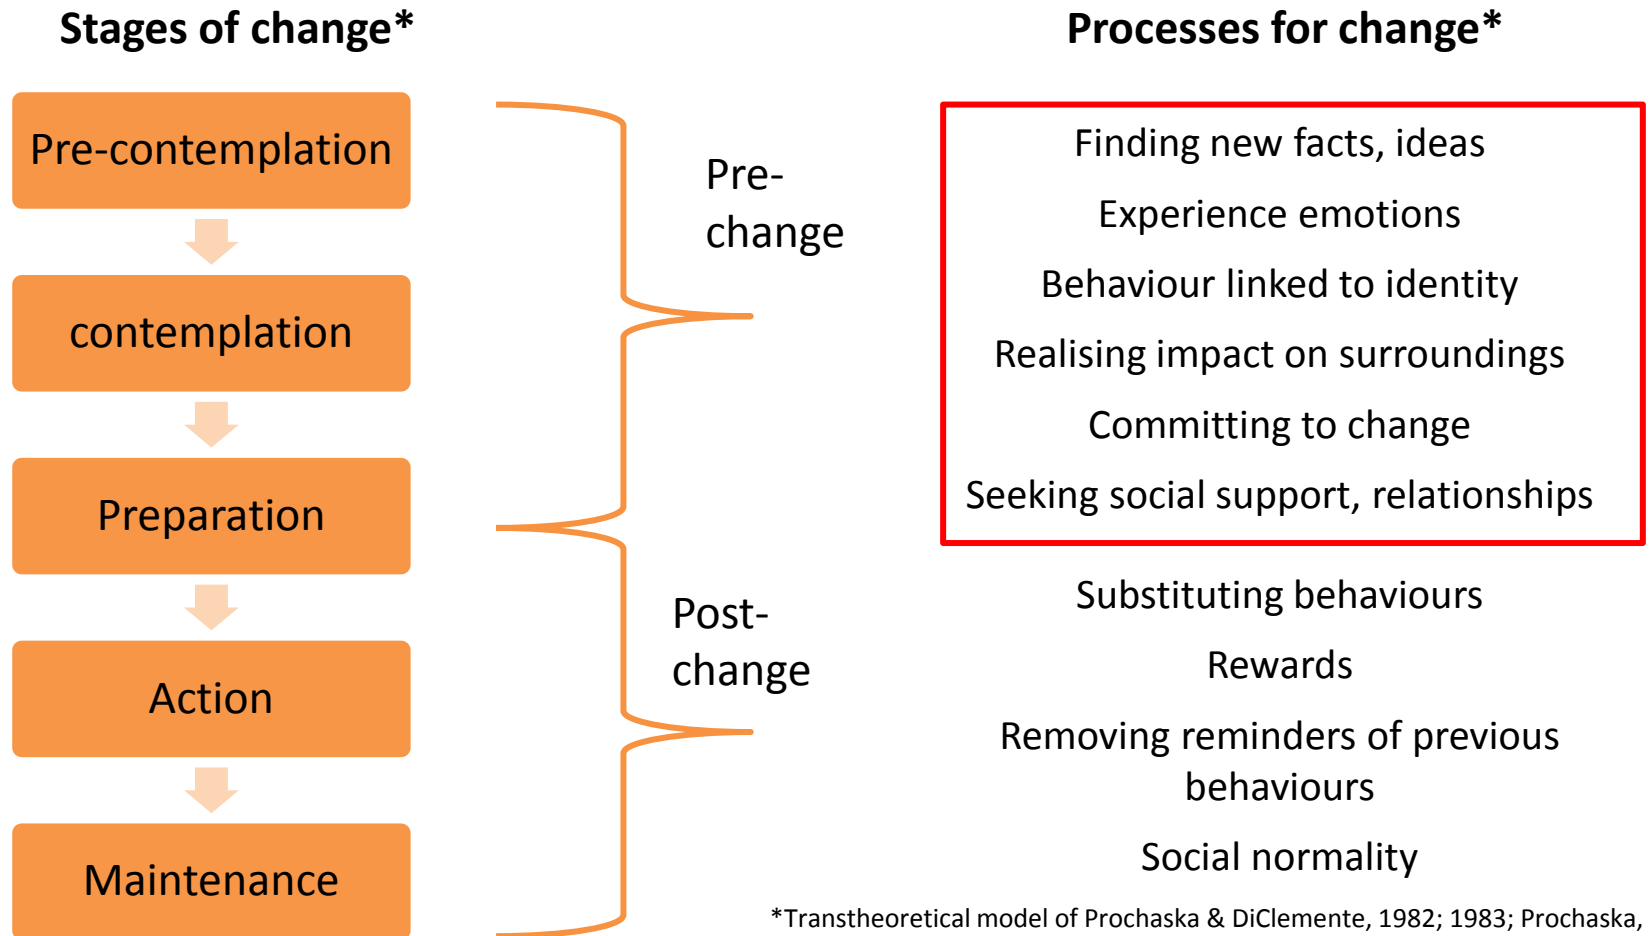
Stages of change*

Processes for change*

Pre-contemplation

contemplation

Preparation

Action

Maintenance

Pre-change

Post-change

Finding new facts, ideas

Experience emotions

Behaviour linked to identity

Realising impact on surroundings

Committing to change

Seeking social support, relationships

Substituting behaviours

Rewards

Removing reminders of previous behaviours

Social normality

*Transtheoretical model of Prochaska & DiClemente, 1982; 1983; Prochaska,